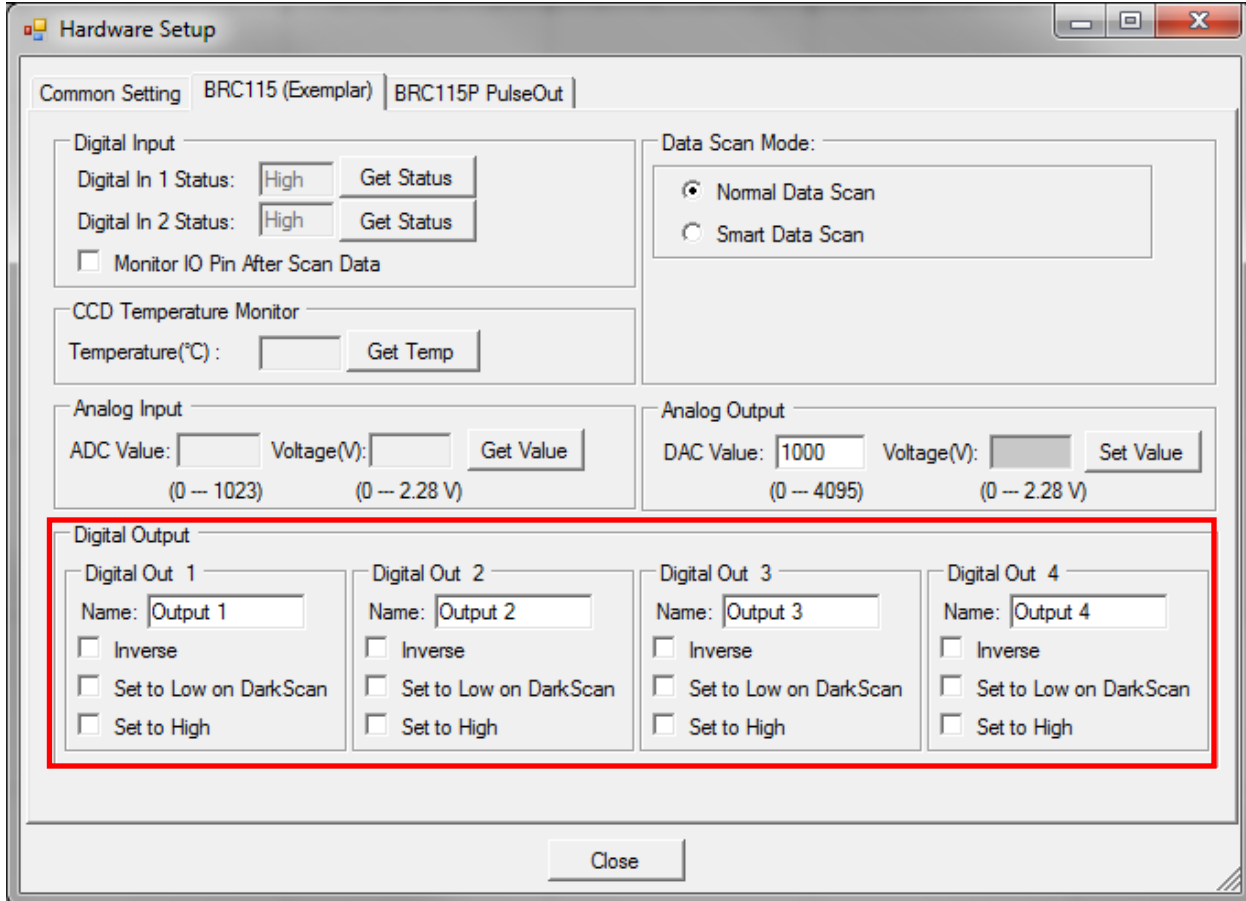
Hardware Setup

Common Setting | BRC115 (Exemplar) | BRC115P PulseOut

Digital Input
Digital In 1 Status: High Get Status
Digital In 2 Status: High Get Status
Monitor IO Pin After Scan Data

CCD Temperature Monitor
Temperature(℃) : Get Temp

Data Scan Mode:
Normal Data Scan
Smart Data Scan

Analog Input
ADC Value: Voltage(V): Get Value
(0 --- 1023) (0 --- 2.28 V)

Analog Output
DAC Value: 1000 Voltage(V): Set Value
(0 --- 4095) (0 --- 2.28 V)

Digital Output

Digital Out 1
Name: Output 1
Inverse
Set to Low on DarkScan
Set to High

Digital Out 2
Name: Output 2
Inverse
Set to Low on DarkScan
Set to High

Digital Out 3
Name: Output 3
Inverse
Set to Low on DarkScan
Set to High

Digital Out 4
Name: Output 4
Inverse
Set to Low on DarkScan
Set to High

Close